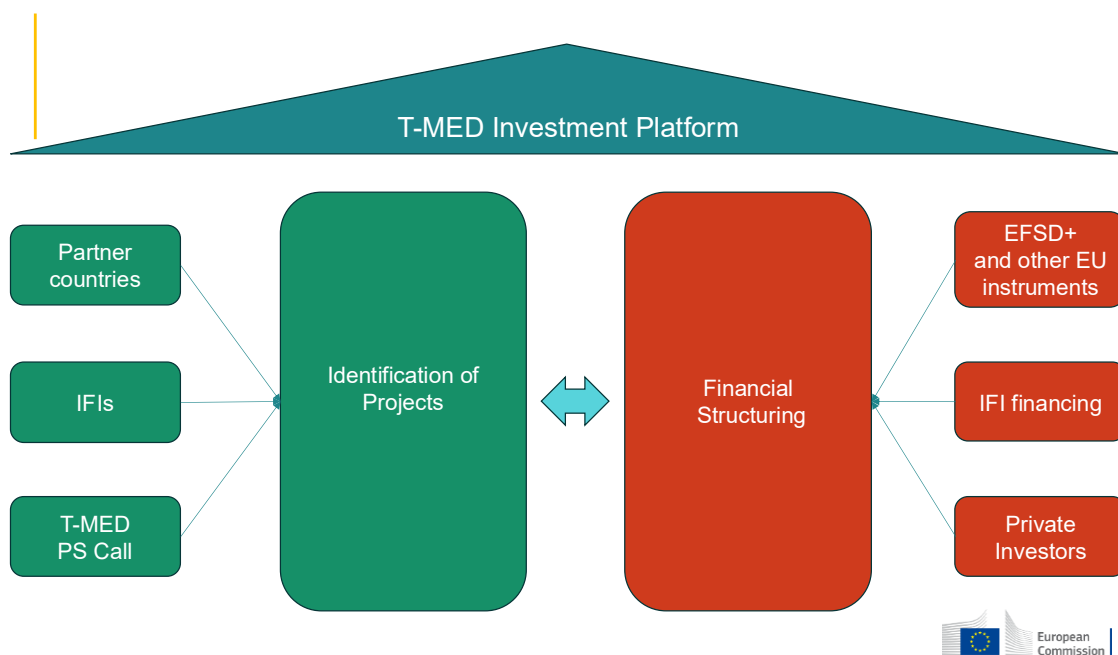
T-MED Investment Platform

Partner countries

IFIs

T-MED PS Call

Identification of Projects

Financial Structuring

EFSD+ and other EU instruments

IFI financing

Private Investors

European Commission